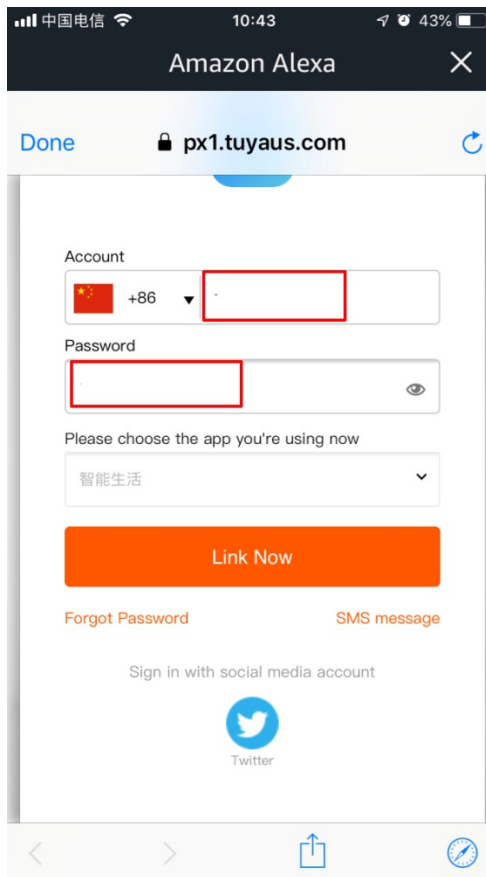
中国电信 10:43 43%

Amazon Alexa

Done px1.tuyaus.com

Account

+86

Password

Please choose the app you're using now

智能生活

Link Now

Forgot Password

SMS message

Sign in with social media account

Twitter